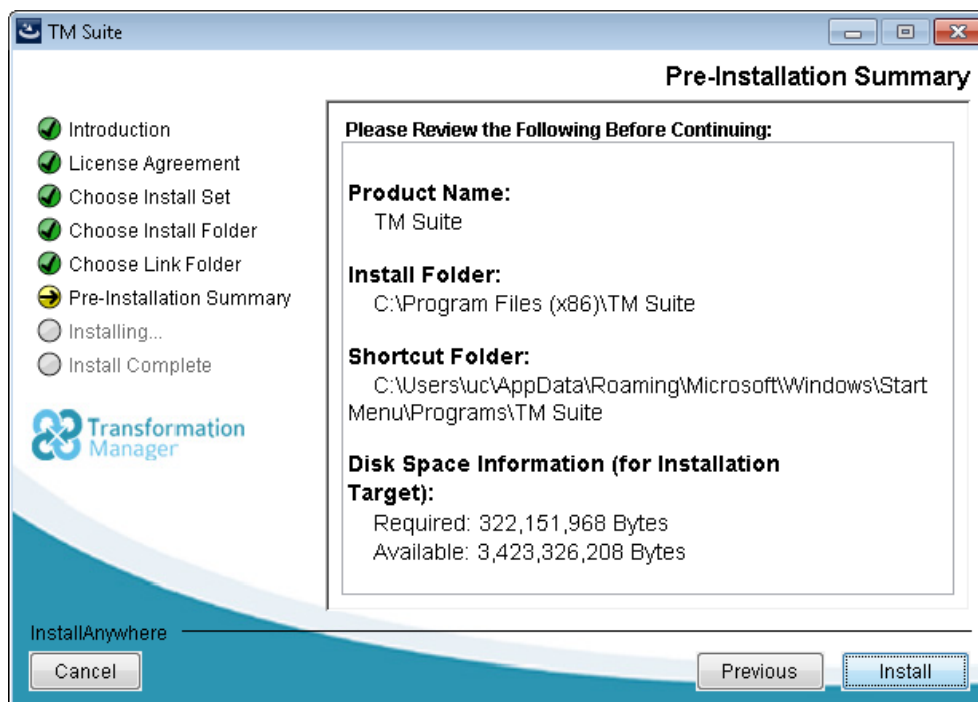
TM Suite

Pre-Installation Summary

Introduction
License Agreement
Choose Install Set
Choose Install Folder
Choose Link Folder
Pre-Installation Summary
Installing...
Install Complete

Transformation Manager

Please Review the Following Before Continuing:

Product Name:
TM Suite

Install Folder:
C:\Program Files (x86)\TM Suite

Shortcut Folder:
C:\Users\uc\AppData\Roaming\Microsoft\Windows\Start Menu\Programs\TM Suite

Disk Space Information (for Installation Target):
Required: 322,151,968 Bytes
Available: 3,423,326,208 Bytes

InstallAnywhere

Cancel

Previous

Install